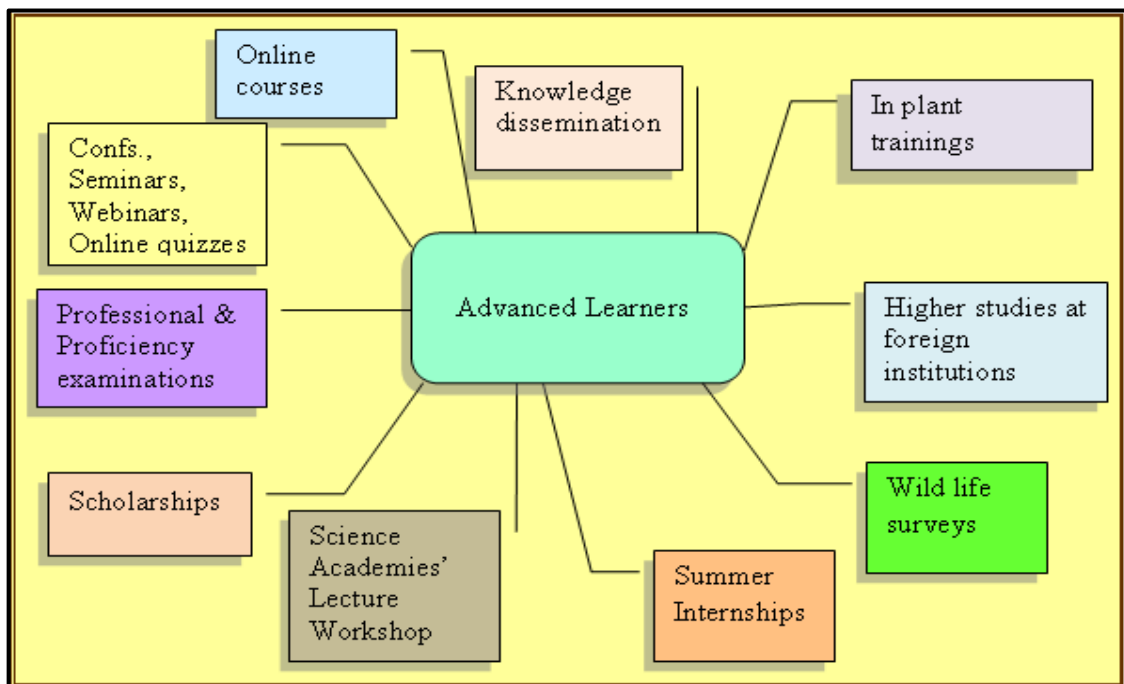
Online courses

Knowledge dissemination

In plant trainings

Confs., Seminars, Webinars, Online quizzes

Advanced Learners

Professional & Proficiency examinations

Higher studies at foreign institutions

Scholarships

Science Academies' Lecture Workshop

Summer Internships

Wild life surveys